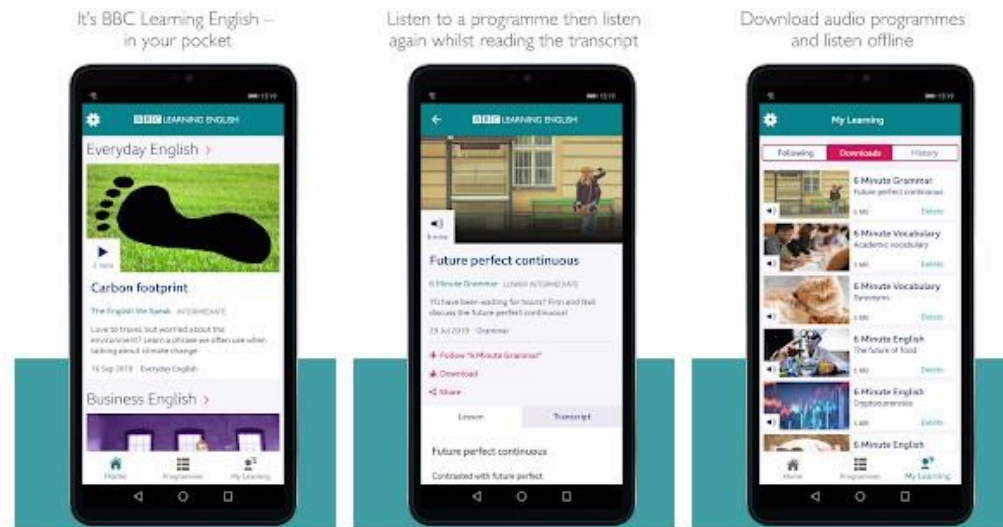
It's BBC Learning English – in your pocket

BBC LEARNING ENGLISH

Everyday English >

3 mins

Carbon footprint

The English We Speak INTERMEDIATE

Love to travel, but worried about the environment? Learn a phrase we often use when talking about climate change

16 Sep 2019 · Everyday English

Business English >

Home Programmes My Learning

Listen to a programme then listen again whilst reading the transcript

BBC LEARNING ENGLISH

6 mins

Future perfect continuous

6 Minute Grammar LOWER INTERMEDIATE

'I'll have been waiting for hours!' Finn and Neil discuss the future perfect continuous!

29 Jul 2019 · Grammar

Follow "6 Minute Grammar"

Download

Share

Lesson Transcript

Future perfect continuous

Contrasted with future perfect

Download audio programmes and listen offline

My Learning

Following Downloads History

6 Minute Grammar
Future perfect continuous
Delete

6 Minute Vocabulary
Academic vocabulary
Delete

6 Minute Vocabulary
Synonyms
Delete

6 Minute English
The future of food
Delete

6 Minute English
Cryptocurrencies
Delete

6 Minute English

Home Programmes My Learning